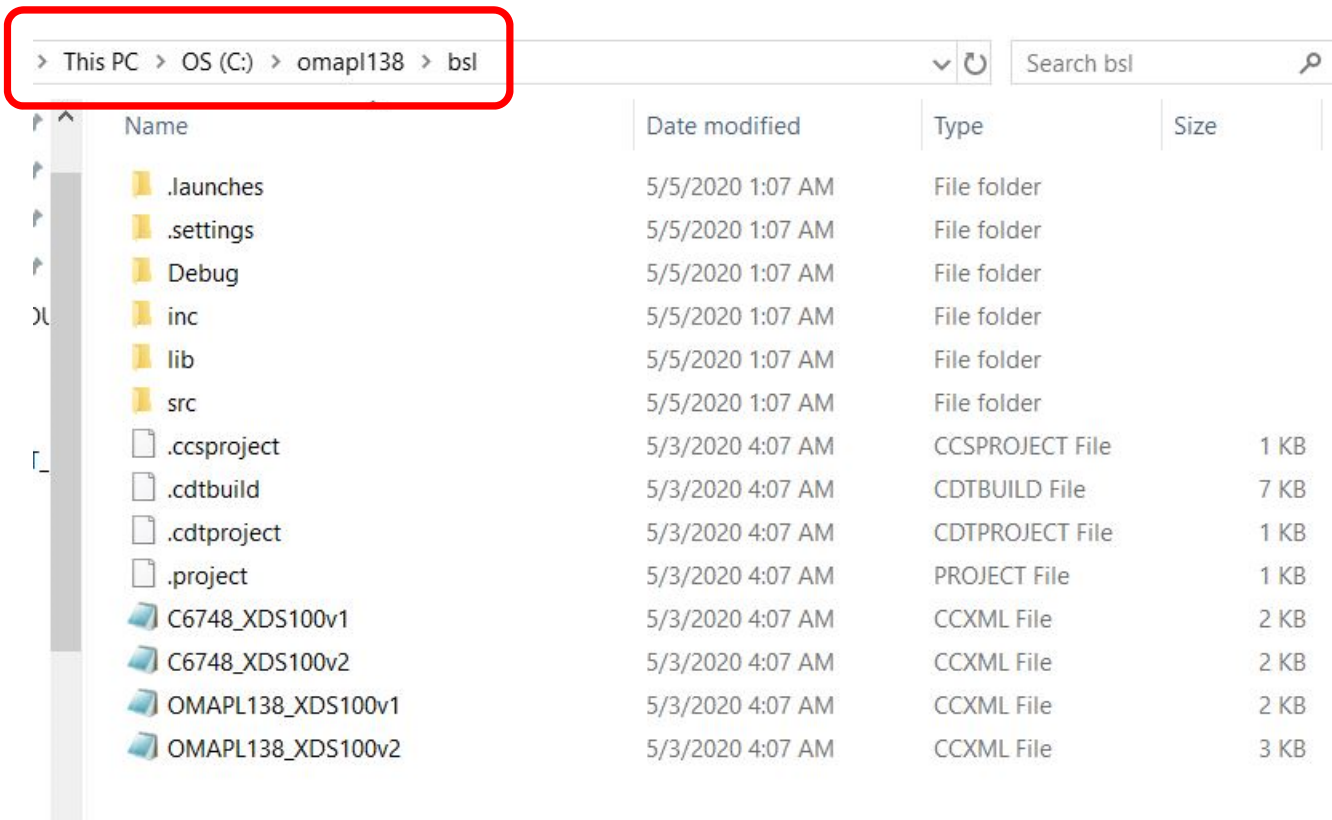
> This PC > OS (C:) > omapl138 > bsl

Search bsl

| Name | Date modified | Type | Size |
|---|---|---|---|
| .launches | 5/5/2020 1:07 AM | File folder | |
| .settings | 5/5/2020 1:07 AM | File folder | |
| Debug | 5/5/2020 1:07 AM | File folder | |
| inc | 5/5/2020 1:07 AM | File folder | |
| lib | 5/5/2020 1:07 AM | File folder | |
| src | 5/5/2020 1:07 AM | File folder | |
| .ccsproject | 5/3/2020 4:07 AM | CCSPROJECT File | 1 KB |
| .cdtbuild | 5/3/2020 4:07 AM | CDTBUILD File | 7 KB |
| .cdtproject | 5/3/2020 4:07 AM | CDTPROJECT File | 1 KB |
| .project | 5/3/2020 4:07 AM | PROJECT File | 1 KB |
| C6748_XDS100v1 | 5/3/2020 4:07 AM | CCXML File | 2 KB |
| C6748_XDS100v2 | 5/3/2020 4:07 AM | CCXML File | 2 KB |
| OMAPL138_XDS100v1 | 5/3/2020 4:07 AM | CCXML File | 2 KB |
| OMAPL138_XDS100v2 | 5/3/2020 4:07 AM | CCXML File | 3 KB |